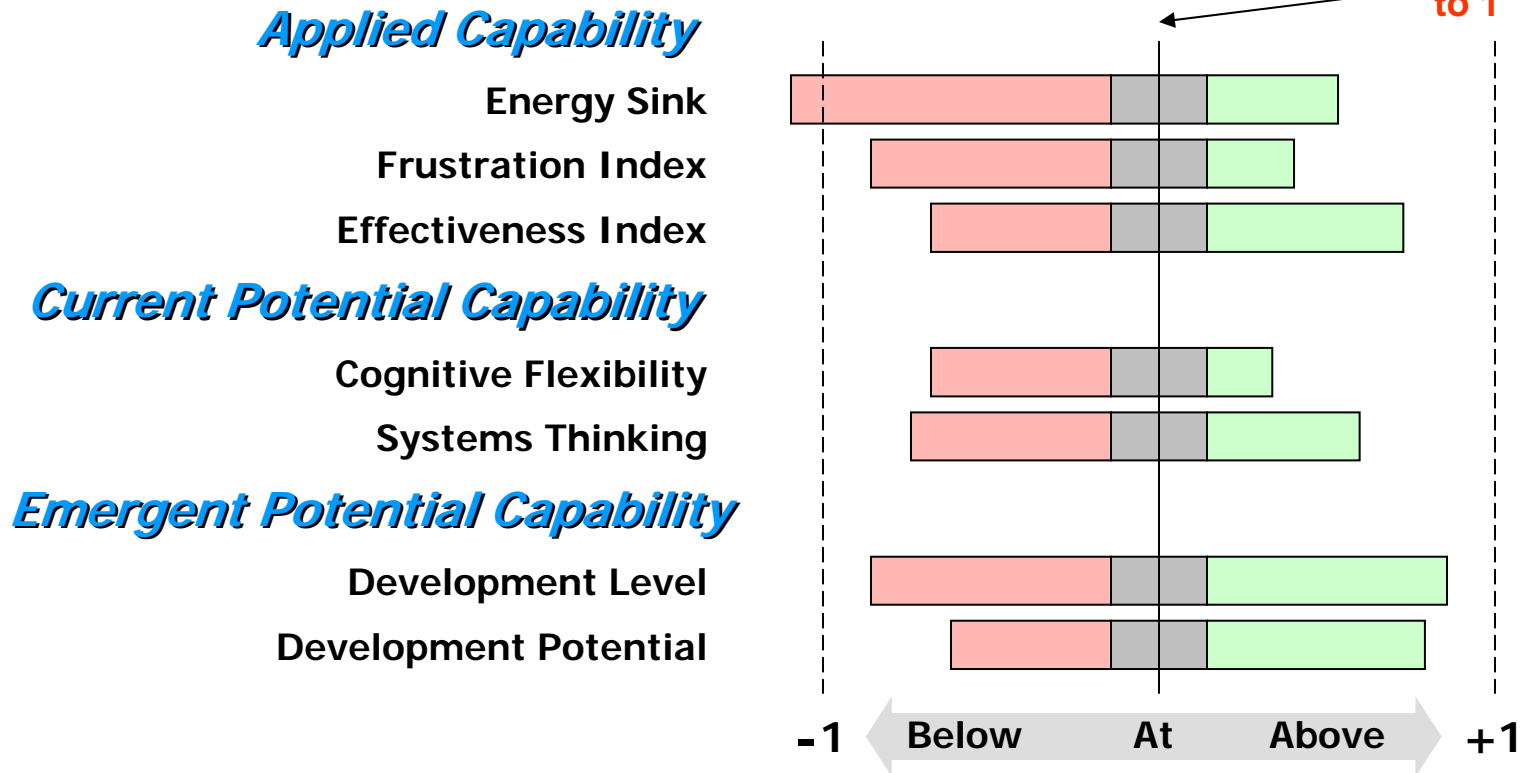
to 1

Applied Capability

Energy Sink

Frustration Index

Effectiveness Index

Current Potential Capability

Cognitive Flexibility

Systems Thinking

Emergent Potential Capability

Development Level

Development Potential

-1 Below At Above +1